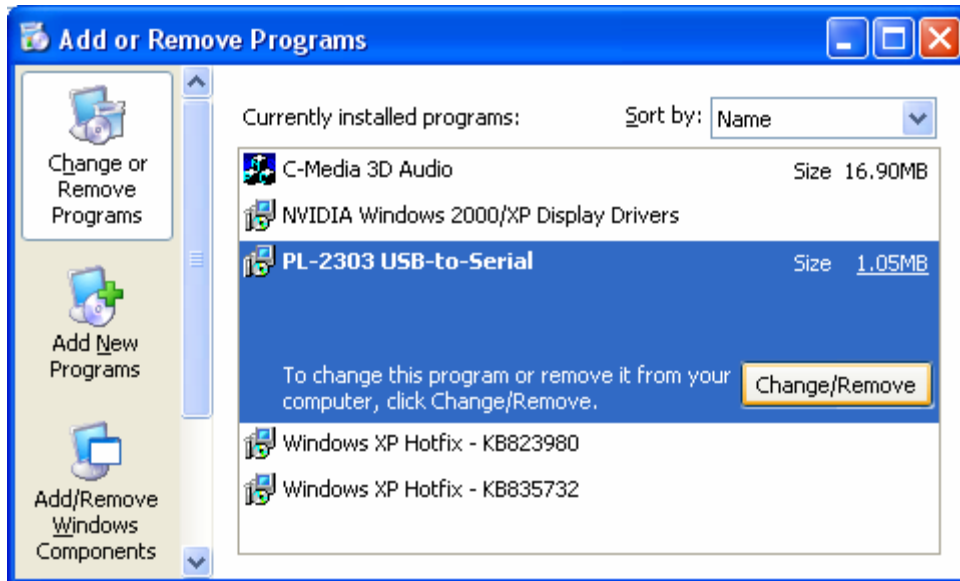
Add or Remove Programs

Change or Remove Programs

Add New Programs

Add/Remove Windows Components

Currently installed programs:

Sort by: Name

C-Media 3D Audio Size 16.90MB

NVIDIA Windows 2000/XP Display Drivers

PL-2303 USB-to-Serial Size 1.05MB

To change this program or remove it from your computer, click Change/Remove.

Change/Remove

Windows XP Hotfix - KB823980

Windows XP Hotfix - KB835732